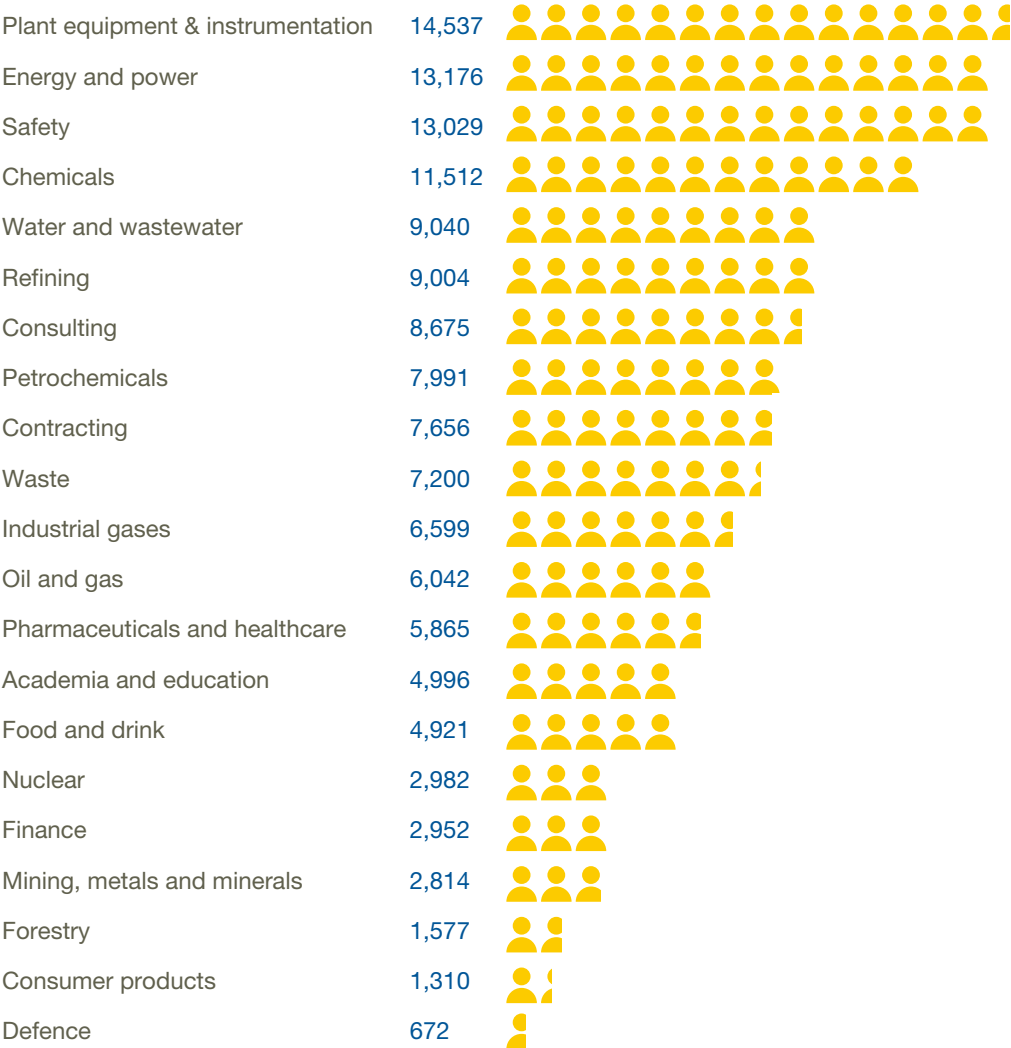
| | |
|---|---|
| Plant equipment & instrumentation | 14,537 |
| Energy and power | 13,176 |
| Safety | 13,029 |
| Chemicals | 11,512 |
| Water and wastewater | 9,040 |
| Refining | 9,004 |
| Consulting | 8,675 |
| Petrochemicals | 7,991 |
| Contracting | 7,656 |
| Waste | 7,200 |
| Industrial gases | 6,599 |
| Oil and gas | 6,042 |
| Pharmaceuticals and healthcare | 5,865 |
| Academia and education | 4,996 |
| Food and drink | 4,921 |
| Nuclear | 2,982 |
| Finance | 2,952 |
| Mining, metals and minerals | 2,814 |
| Forestry | 1,577 |
| Consumer products | 1,310 |
| Defence | 672 |